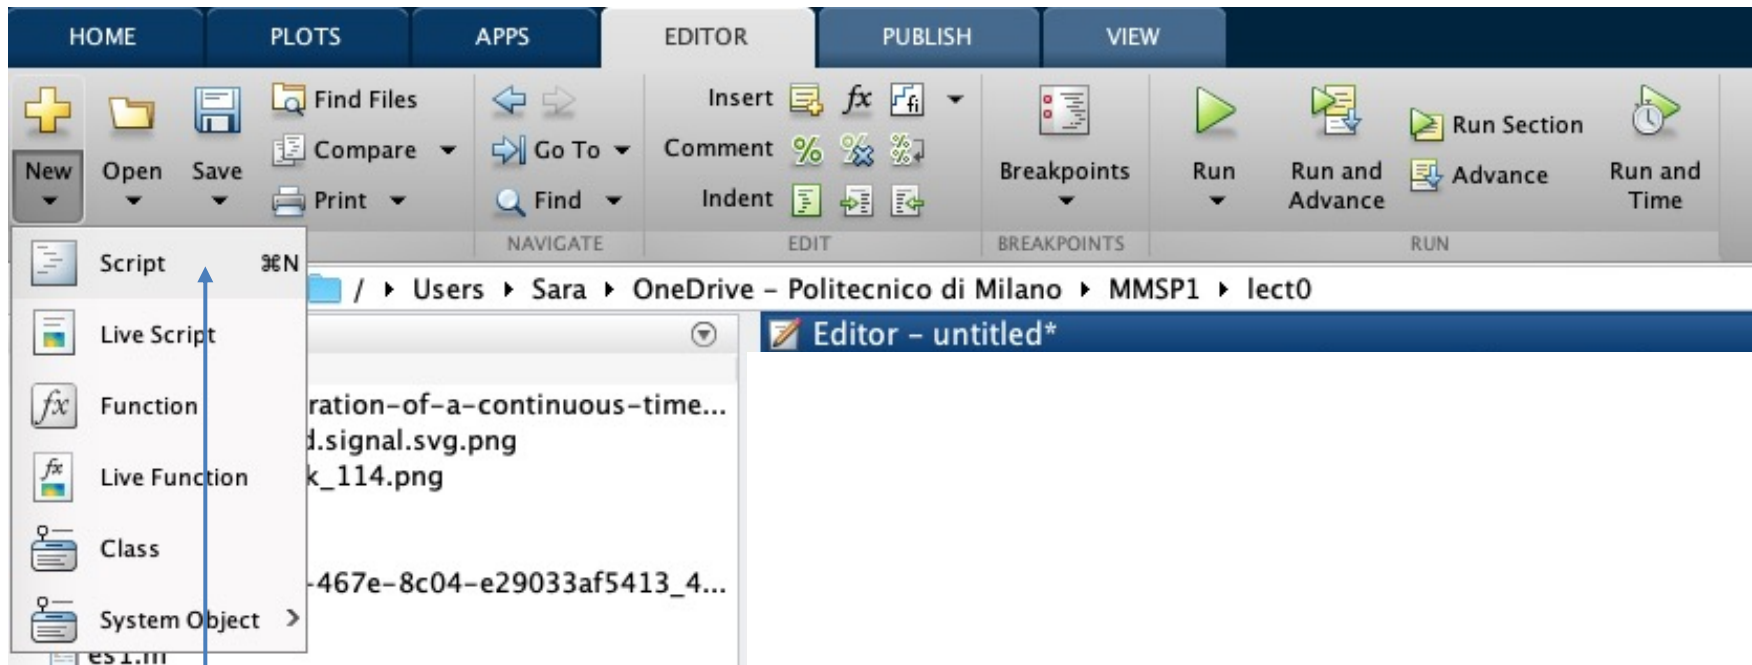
HOME PLOTS APPS EDITOR PUBLISH VIEW

New Open Save

Find Files
Compare
Print

Go To
Find
NAVIGATE

Insert
Comment
Indent
EDIT

Breakpoints
BREAKPOINTS

Run
Run and Advance
Run Section
Advance
Run and Time
RUN

Script ⌘N
Live Script
Function
Live Function
Class
System Object >

/ ▸ Users ▸ Sara ▸ OneDrive – Politecnico di Milano ▸ MMSP1 ▸ lect0

Editor – untitled*

ration-of-a-continuous-time...
d.signal.svg.png
k_114.png
-467e-8c04-e29033af5413_4...
es1.m